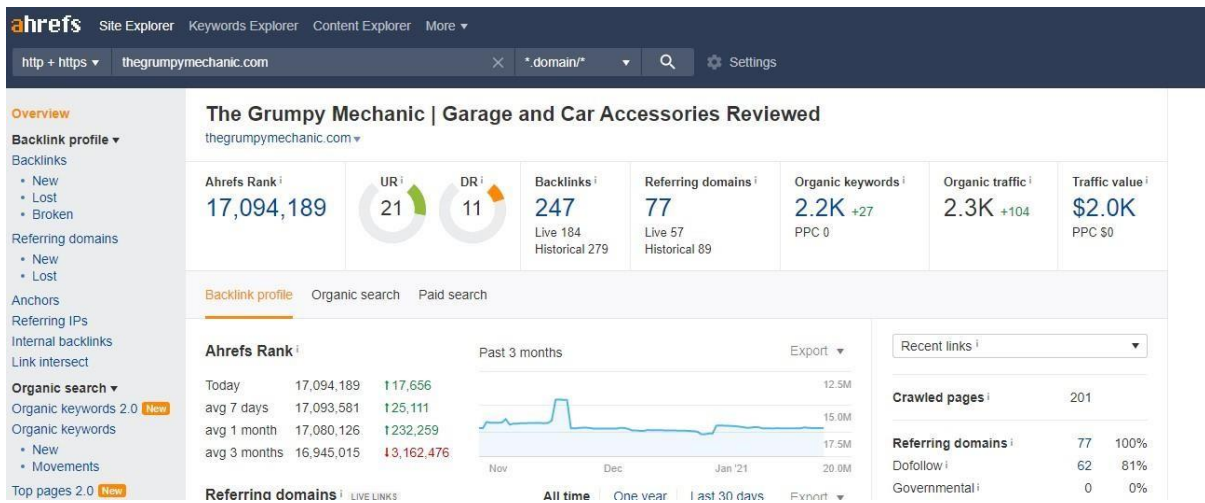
ahrefs Site Explorer Keywords Explorer Content Explorer More ▾

http + https ▾ thegrumpymechanic.com × *.domain/* ▾ Settings

Overview
Backlink profile ▾
Backlinks
• New
• Lost
• Broken
Referring domains
• New
• Lost
Anchors
Referring IPs
Internal backlinks
Link intersect
Organic search ▾
Organic keywords 2.0 New
Organic keywords
• New
• Movements
Top pages 2.0 New

The Grumpy Mechanic | Garage and Car Accessories Reviewed
thegrumpymechanic.com ▾

| Ahrefs Rank i | UR i | DR i | Backlinks i | Referring domains i | Organic keywords i | Organic traffic i | Traffic value i |
|---|---|---|---|---|---|---|---|
| 17,094,189 | 21 | 11 | 247 Live 184 Historical 279 | 77 Live 57 Historical 89 | 2.2K +27 PPC 0 | 2.3K +104 | $2.0K PPC $0 |

Backlink profile Organic search Paid search

Ahrefs Rank i

| | | |
|---|---|---|
| Today | 17,094,189 | ↑17,656 |
| avg 7 days | 17,093,581 | ↑25,111 |
| avg 1 month | 17,080,126 | ↑232,259 |
| avg 3 months | 16,945,015 | ↓3,162,476 |

Past 3 months Export ▾
12.5M
15.0M
17.5M
20.0M
Nov Dec Jan '21

Referring domains i LIVE LINKS All time One year Last 30 days Export ▾

Recent links i ▾

| | | |
|---|---|---|
| Crawled pages i | 201 | |
| Referring domains i | 77 | 100% |
| Dofollow i | 62 | 81% |
| Governmental i | 0 | 0% |